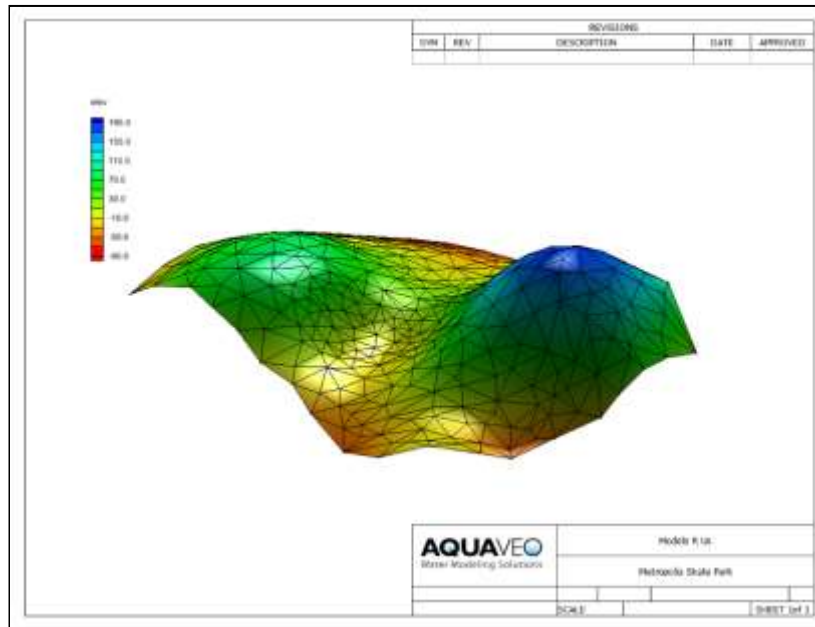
| REVISIONS | | | | |
|---|---|---|---|---|
| DWN | REV | DESCRIPTION | DATE | APPROVED |
| | | | | |

elev
190.0
150.0
110.0
70.0
30.0
-10.0
-50.0
-90.0

AQUAVEO
Water Modeling Solutions

Models R Us

Metropolis Skate Park

SCALE

SHEET 1of 1